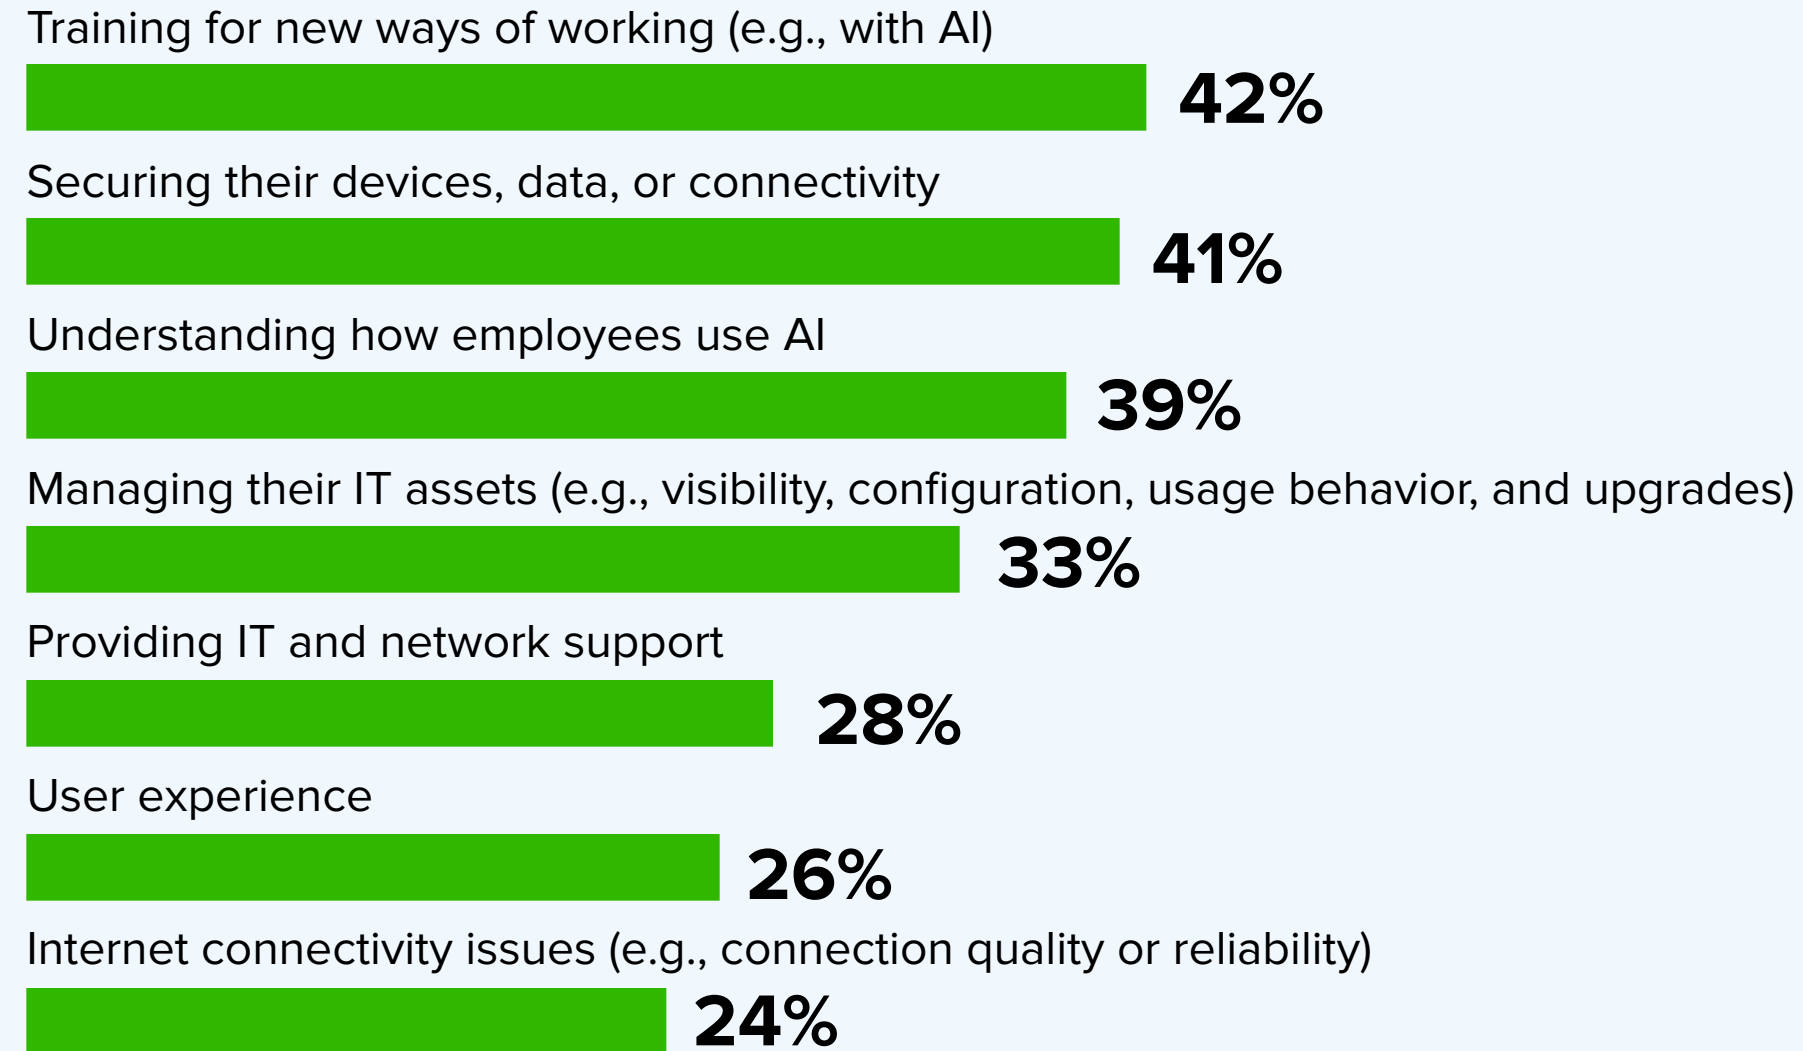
Training for new ways of working (e.g., with AI)

42%

Securing their devices, data, or connectivity

41%

Understanding how employees use AI

39%

Managing their IT assets (e.g., visibility, configuration, usage behavior, and upgrades)

33%

Providing IT and network support

28%

User experience

26%

Internet connectivity issues (e.g., connection quality or reliability)

24%